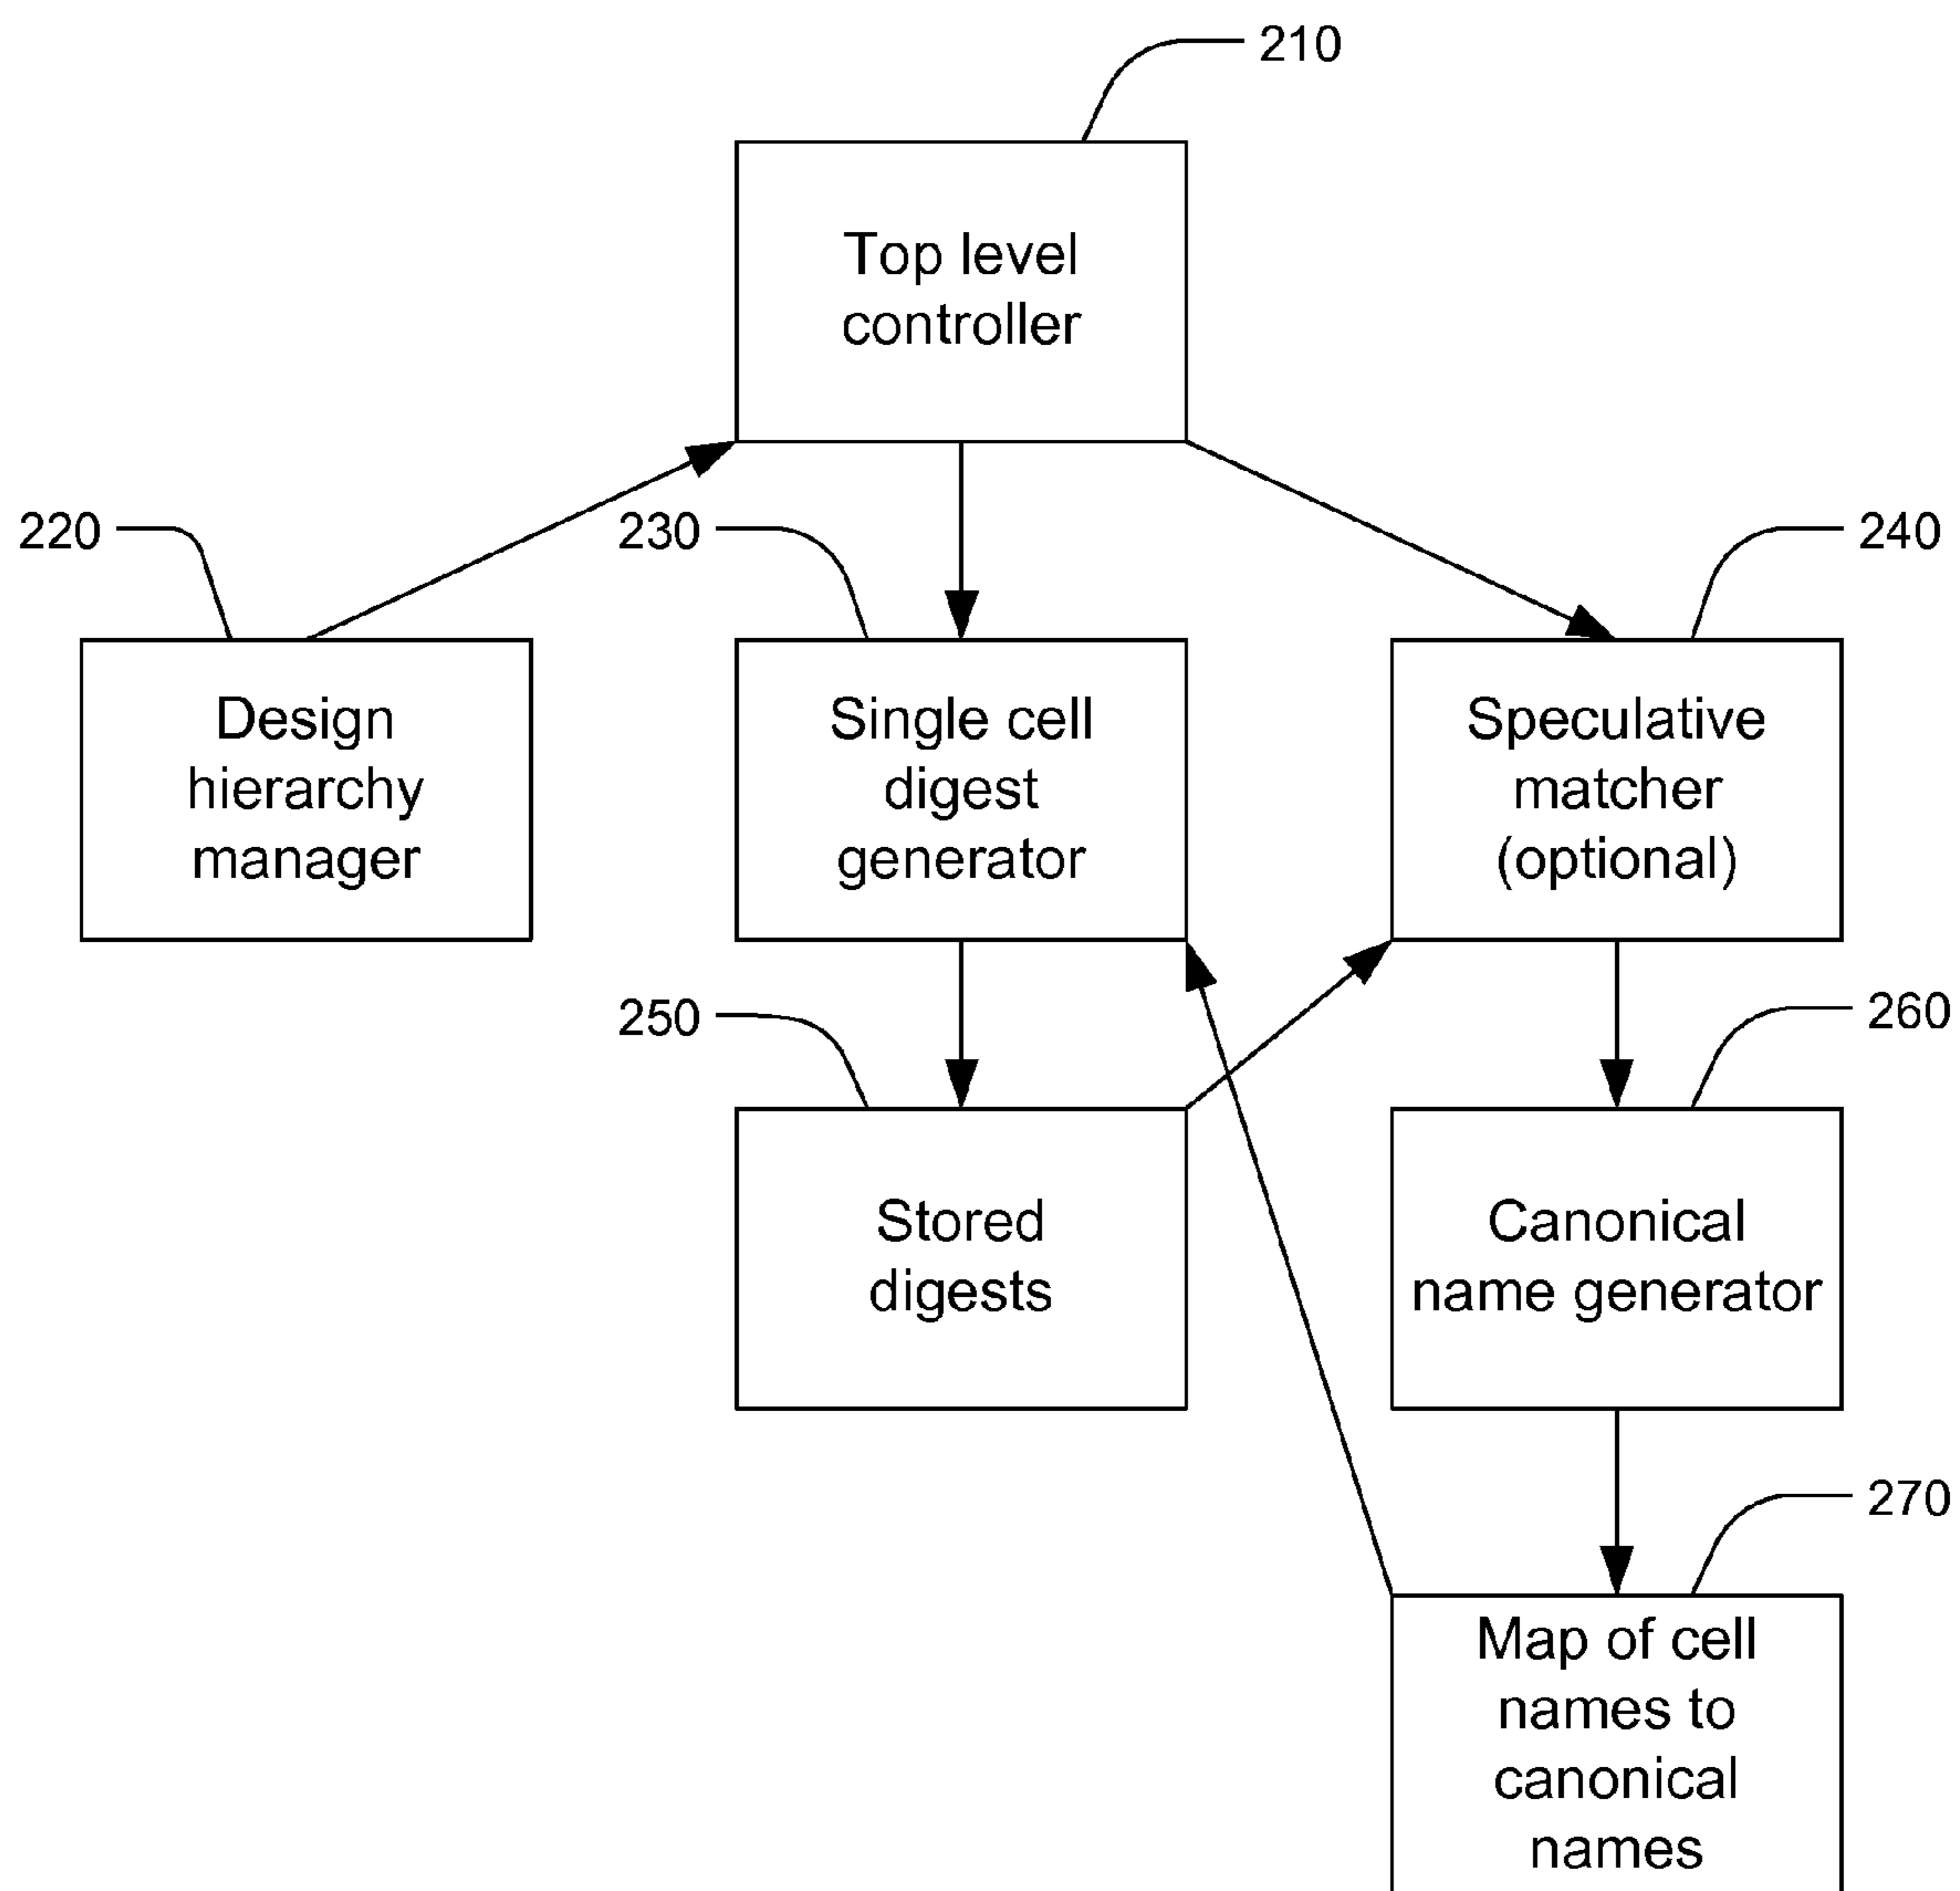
210

Top level controller

220

230

240

Design hierarchy manager

Single cell digest generator

Speculative matcher (optional)

250

260

Stored digests

Canonical name generator

270

Map of cell names to canonical names